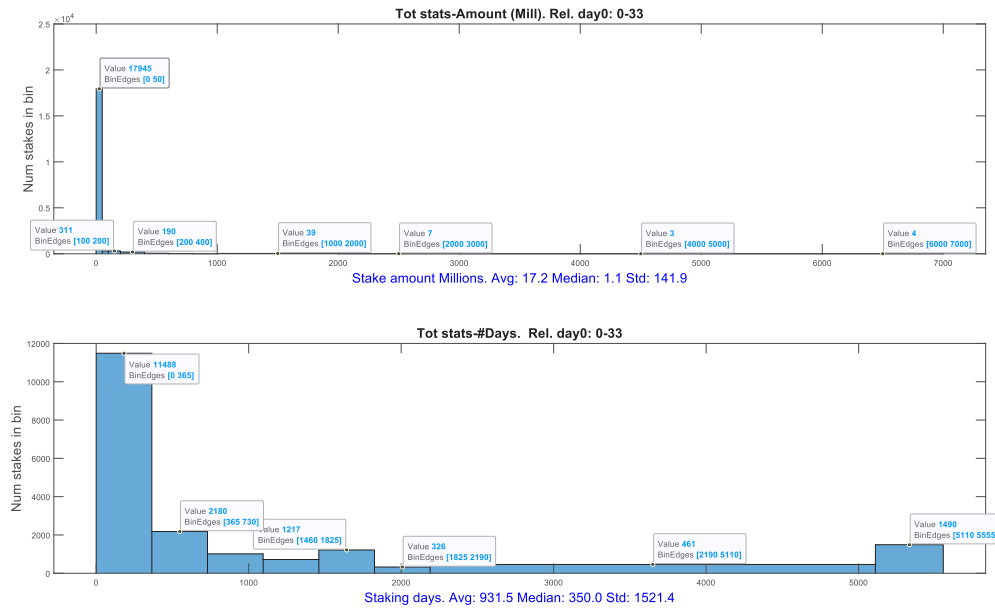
Tot stats-Amount (Mill). Rel. day0: 0-33

$\times10^4$

2.5
2
1.5
1
0.5
0

Num stakes in bin

Value 17945
BinEdges [0 50]

Value 311
BinEdges [100 200]

Value 190
BinEdges [200 400]

Value 39
BinEdges [1000 2000]

Value 7
BinEdges [2000 3000]

Value 3
BinEdges [4000 5000]

Value 4
BinEdges [6000 7000]

0 1000 2000 3000 4000 5000 6000 7000

Stake amount Millions. Avg: 17.2 Median: 1.1 Std: 141.9

Tot stats-#Days. Rel. day0: 0-33

12000
10000
8000
6000
4000
2000
0

Num stakes in bin

Value 11488
BinEdges [0 365]

Value 2180
BinEdges [365 730]

Value 1217
BinEdges [1460 1825]

Value 326
BinEdges [1825 2190]

Value 461
BinEdges [2190 5110]

Value 1490
BinEdges [5110 5555

0 1000 2000 3000 4000 5000

Staking days. Avg: 931.5 Median: 350.0 Std: 1521.4